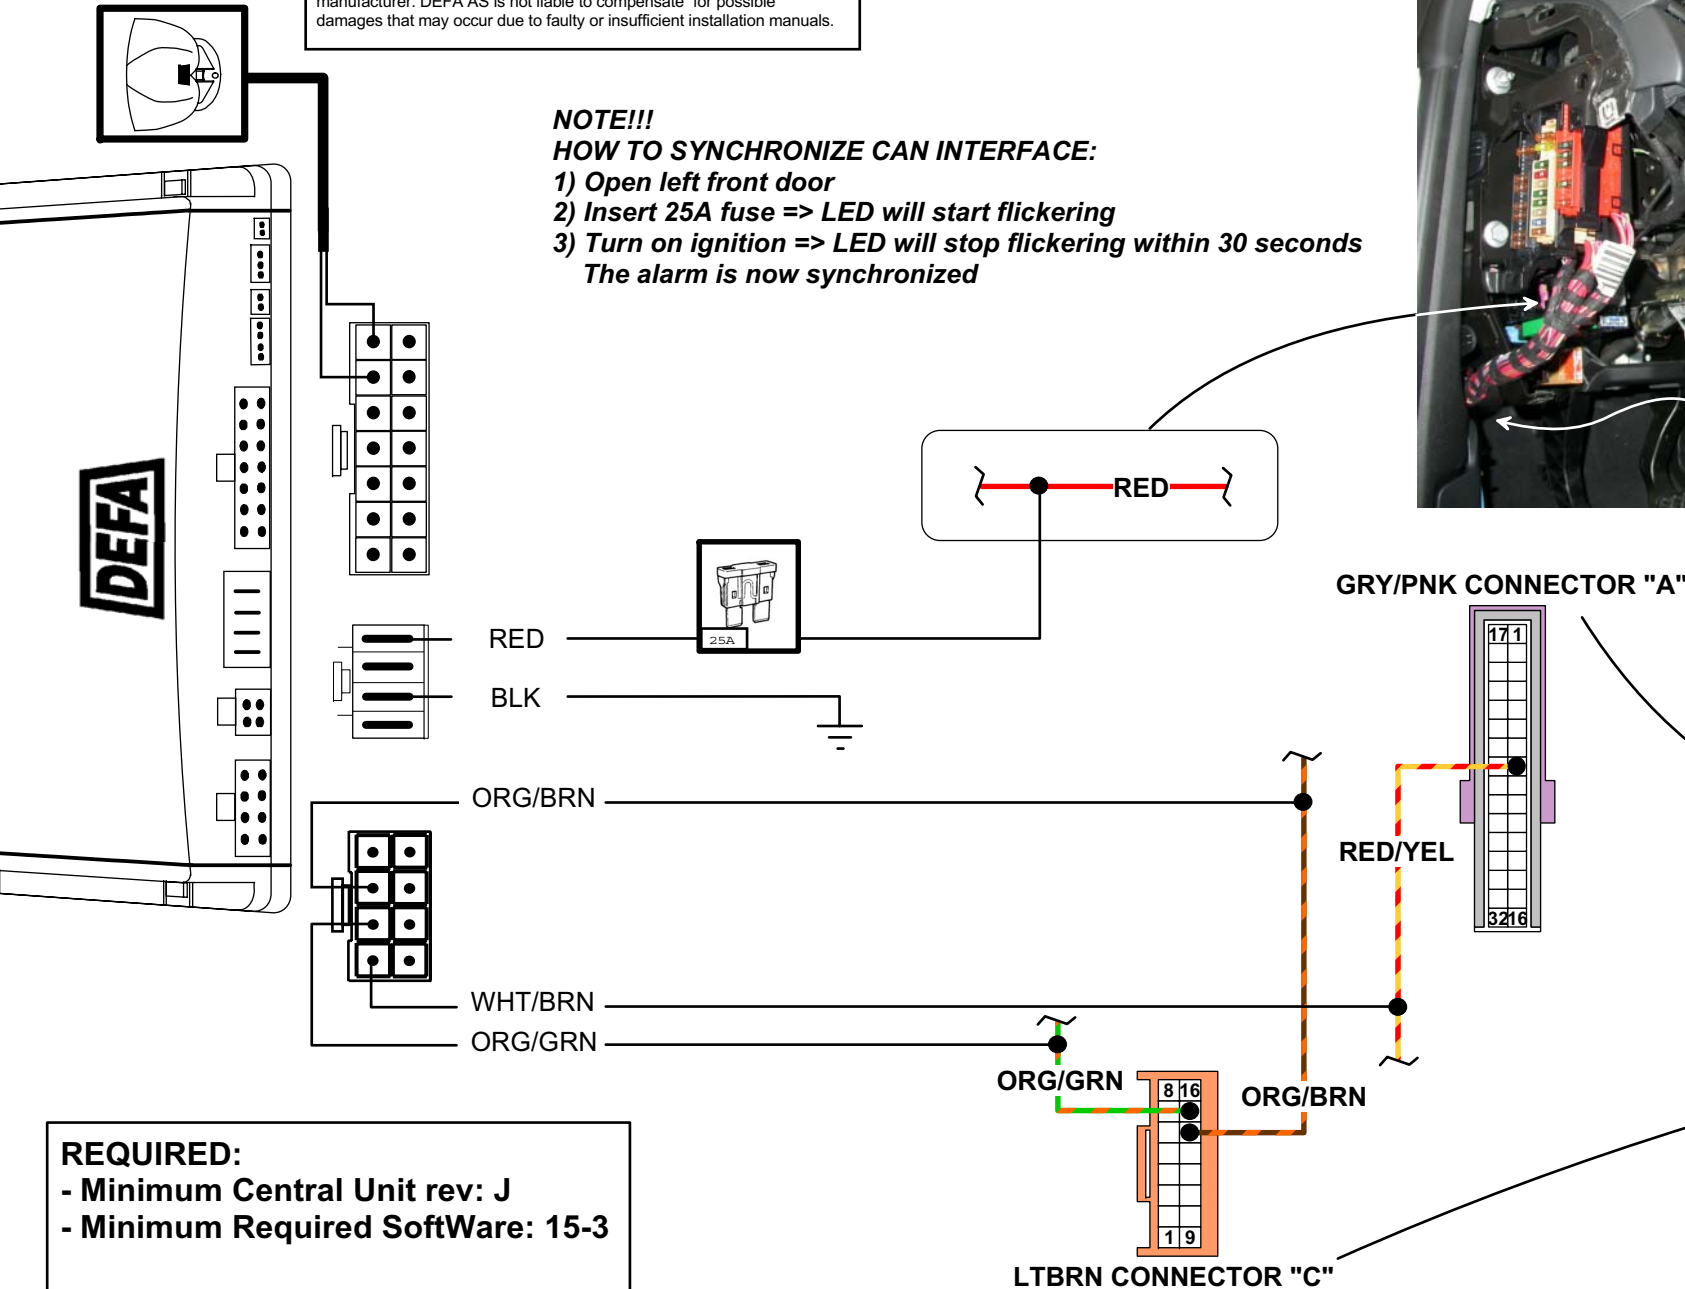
manufacturer. DEFA AS is not liable to compensate for possible damages that may occur due to faulty or insufficient installation manuals.

NOTE!!!
HOW TO SYNCHRONIZE CAN INTERFACE:
1) Open left front door
2) Insert 25A fuse => LED will start flickering
3) Turn on ignition => LED will stop flickering within 30 seconds
The alarm is now synchronized

DEFA

RED

RED

25A

BLK

GRY/PNK CONNECTOR "A"

17 1

32 16

ORG/BRN

RED/YEL

WHT/BRN

ORG/GRN

ORG/GRN

8 16

ORG/BRN

1 9

LTBRN CONNECTOR "C"

REQUIRED:
- Minimum Central Unit rev: J
- Minimum Required SoftWare: 15-3